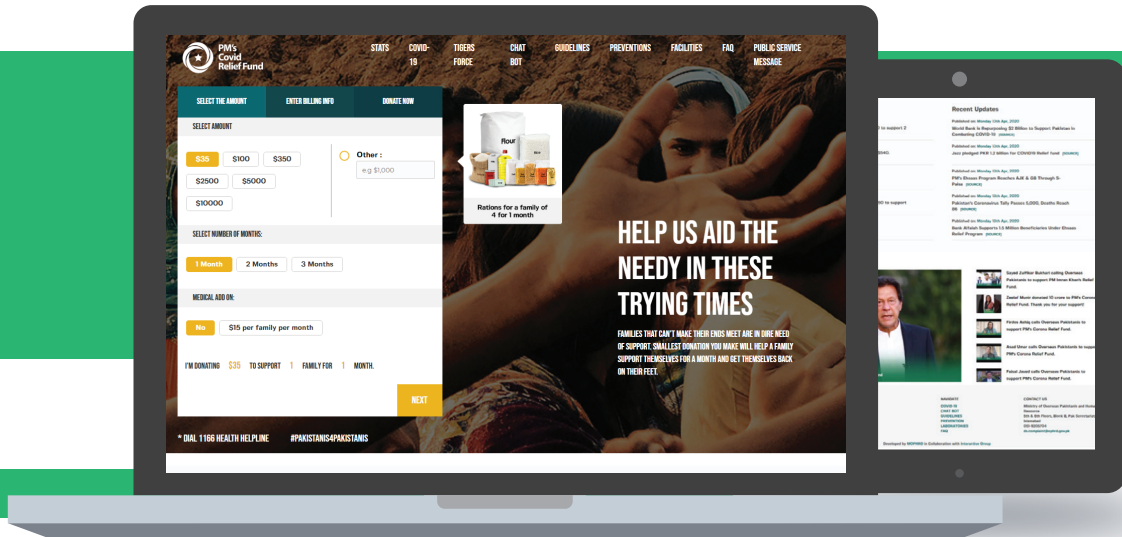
PM's Covid Relief Fund

STATS COVID-19 TIGERS FORCE CHAT BOT GUIDELINES PREVENTIONS FACILITIES FAQ PUBLIC SERVICE MESSAGE

SELECT THE AMOUNT ENTER BILLING INFO DONATE NOW

SELECT AMOUNT

$35 $100 $350
$2500 $5000
$10000

Other :
e.g $1,000

Rations for a family of 4 for 1 month

SELECT NUMBER OF MONTHS:

1 Month 2 Months 3 Months

MEDICAL ADD ON:

No $15 per family per month

I'M DONATING $35 TO SUPPORT 1 FAMILY FOR 1 MONTH.

NEXT

HELP US AID THE NEEDY IN THESE TRYING TIMES

FAMILIES THAT CAN'T MAKE THEIR ENDS MEET ARE IN DIRE NEED OF SUPPORT. SMALLEST DONATION YOU MAKE WILL HELP A FAMILY SUPPORT THEMSELVES FOR A MONTH AND GET THEMSELVES BACK ON THEIR FEET.

* DIAL 1166 HEALTH HELPLINE #PAKISTANIS4PAKISTANIS

Recent Updates

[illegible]